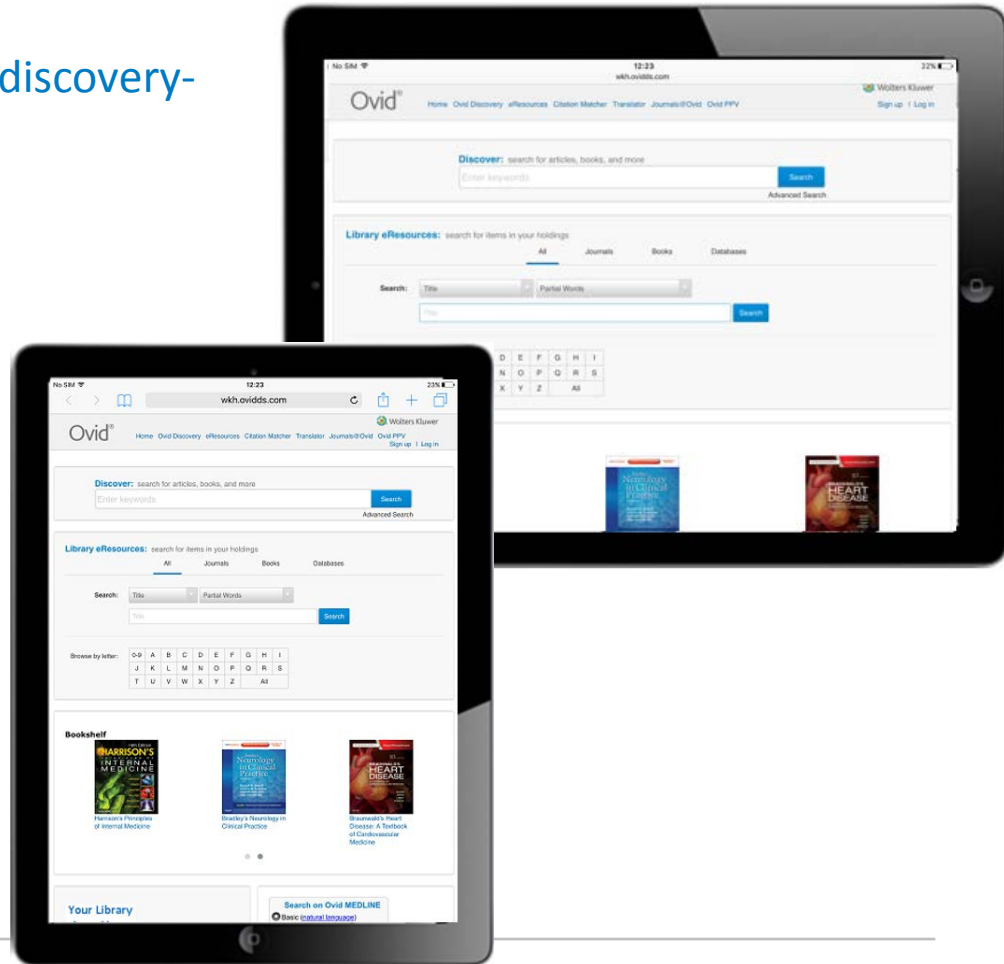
discovery-

No SIM
12:23
wkh.ovidds.com
22%
Ovid®
Home Ovid Discovery eResources Citation Matcher Translator Journals@Ovid Ovid PPV
Wolters Kluwer
Sign up | Log in
Discover: search for articles, books, and more
Enter keywords
Search
Advanced Search
Library eResources: search for items in your holdings
All Journals Books Databases
Search: Title Partial Words
Title
Search
D E F G H I
N O P Q R S
X Y Z All

No SIM
12:23
23%
wkh.ovidds.com
Ovid®
Home Ovid Discovery eResources Citation Matcher Translator Journals@Ovid Ovid PPV
Wolters Kluwer
Sign up | Log in
Discover: search for articles, books, and more
Enter keywords
Search
Advanced Search
Library eResources: search for items in your holdings
All Journals Books Databases
Search: Title Partial Words
Title
Search
Browse by letter:
| 0-9 | A | B | C | D | E | F | G | H | I |
|---|---|---|---|---|---|---|---|---|---|
| J | K | L | M | N | O | P | Q | R | S |
| T | U | V | W | X | Y | Z | All | | |
Bookshelf
HARRISON'S INTERNAL MEDICINE
Harrison's Principles of Internal Medicine
Neurology in Clinical Practice
Bradley's Neurology in Clinical Practice
HEART DISEASE
Braunwald's Heart Disease: A Textbook of Cardiovascular Medicine
Your Library
Search on Ovid MEDLINE
Basic (natural language)